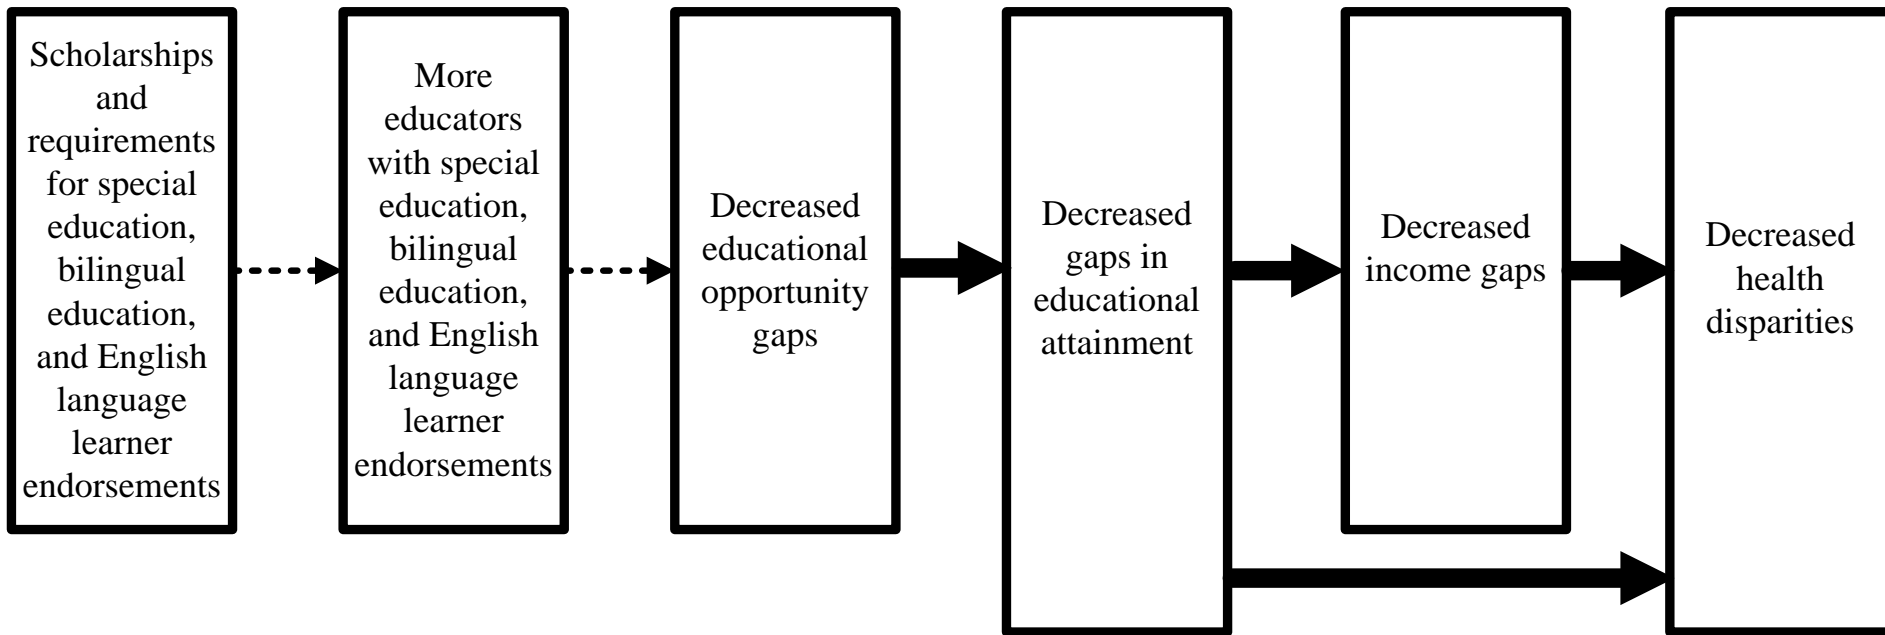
Scholarships and requirements for special education, bilingual education, and English language learner endorsements

More educators with special education, bilingual education, and English language learner endorsements

Decreased educational opportunity gaps

Decreased gaps in educational attainment

Decreased income gaps

Decreased health disparities